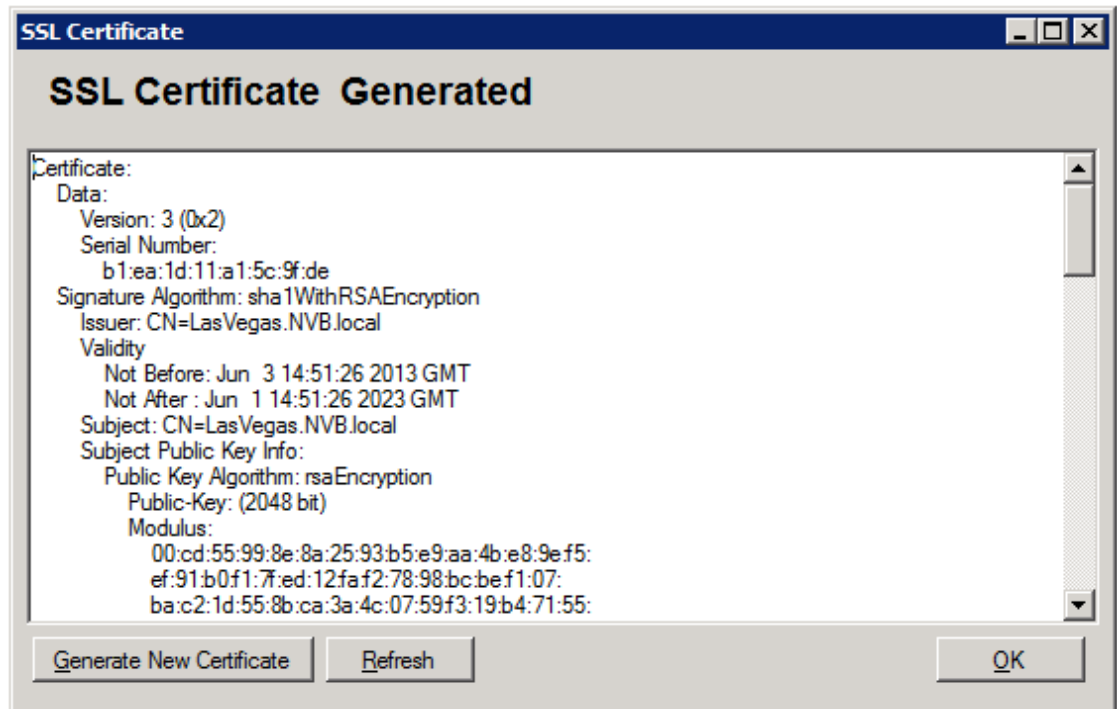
SSL Certificate

SSL Certificate Generated

Certificate:
Data:
Version: 3 (0x2)
Serial Number:
b1:ea:1d:11:a1:5c:9f:de
Signature Algorithm: sha1WithRSAEncryption
Issuer: CN=LasVegas.NVB.local
Validity
Not Before: Jun 3 14:51:26 2013 GMT
Not After : Jun 1 14:51:26 2023 GMT
Subject: CN=LasVegas.NVB.local
Subject Public Key Info:
Public Key Algorithm: rsaEncryption
Public-Key: (2048 bit)
Modulus:
00:cd:55:99:8e:8a:25:93:b5:e9:aa:4b:e8:9e:f5:
ef:91:b0:f1:7f:ed:12:fa:f2:78:98:bc:be:f1:07:
ba:c2:1d:55:8b:ca:3a:4c:07:59:f3:19:b4:71:55:

Generate New Certificate

Refresh

OK